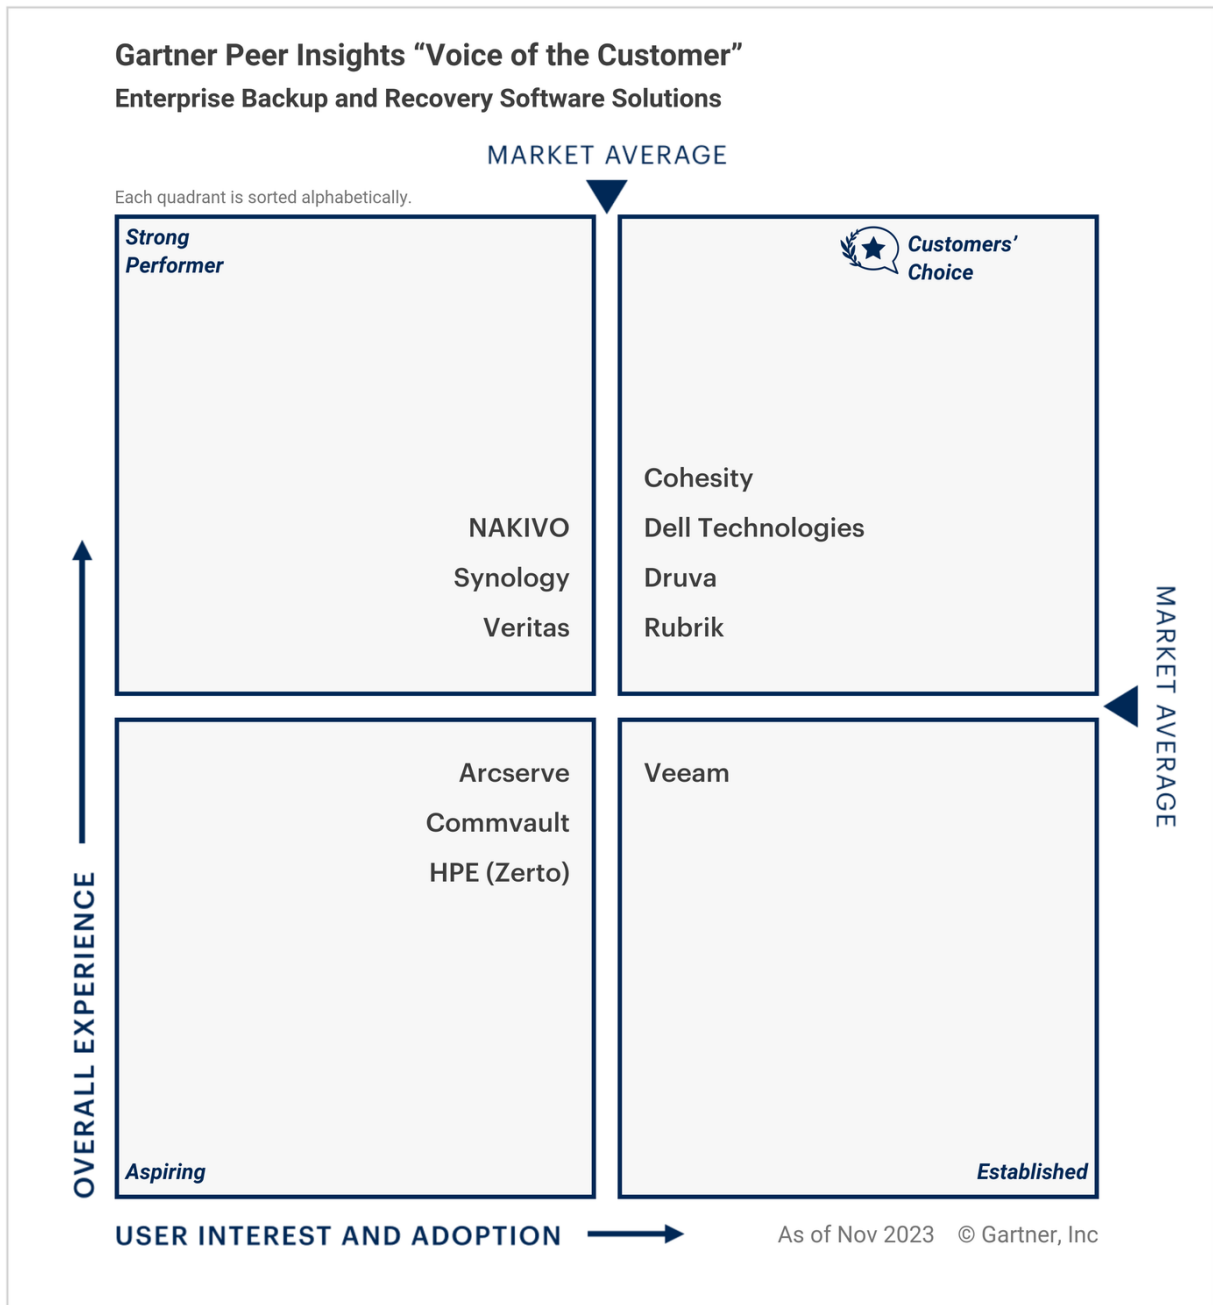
Gartner Peer Insights “Voice of the Customer”
Enterprise Backup and Recovery Software Solutions

MARKET AVERAGE

Each quadrant is sorted alphabetically.

Strong Performer

NAKIVO
Synology
Veritas

Customers’ Choice

Cohesity
Dell Technologies
Druva
Rubrik

MARKET AVERAGE

Arcserve
Commvault
HPE (Zerto)

Aspiring

Veeam

Established

OVERALL EXPERIENCE

USER INTEREST AND ADOPTION

As of Nov 2023 © Gartner, Inc